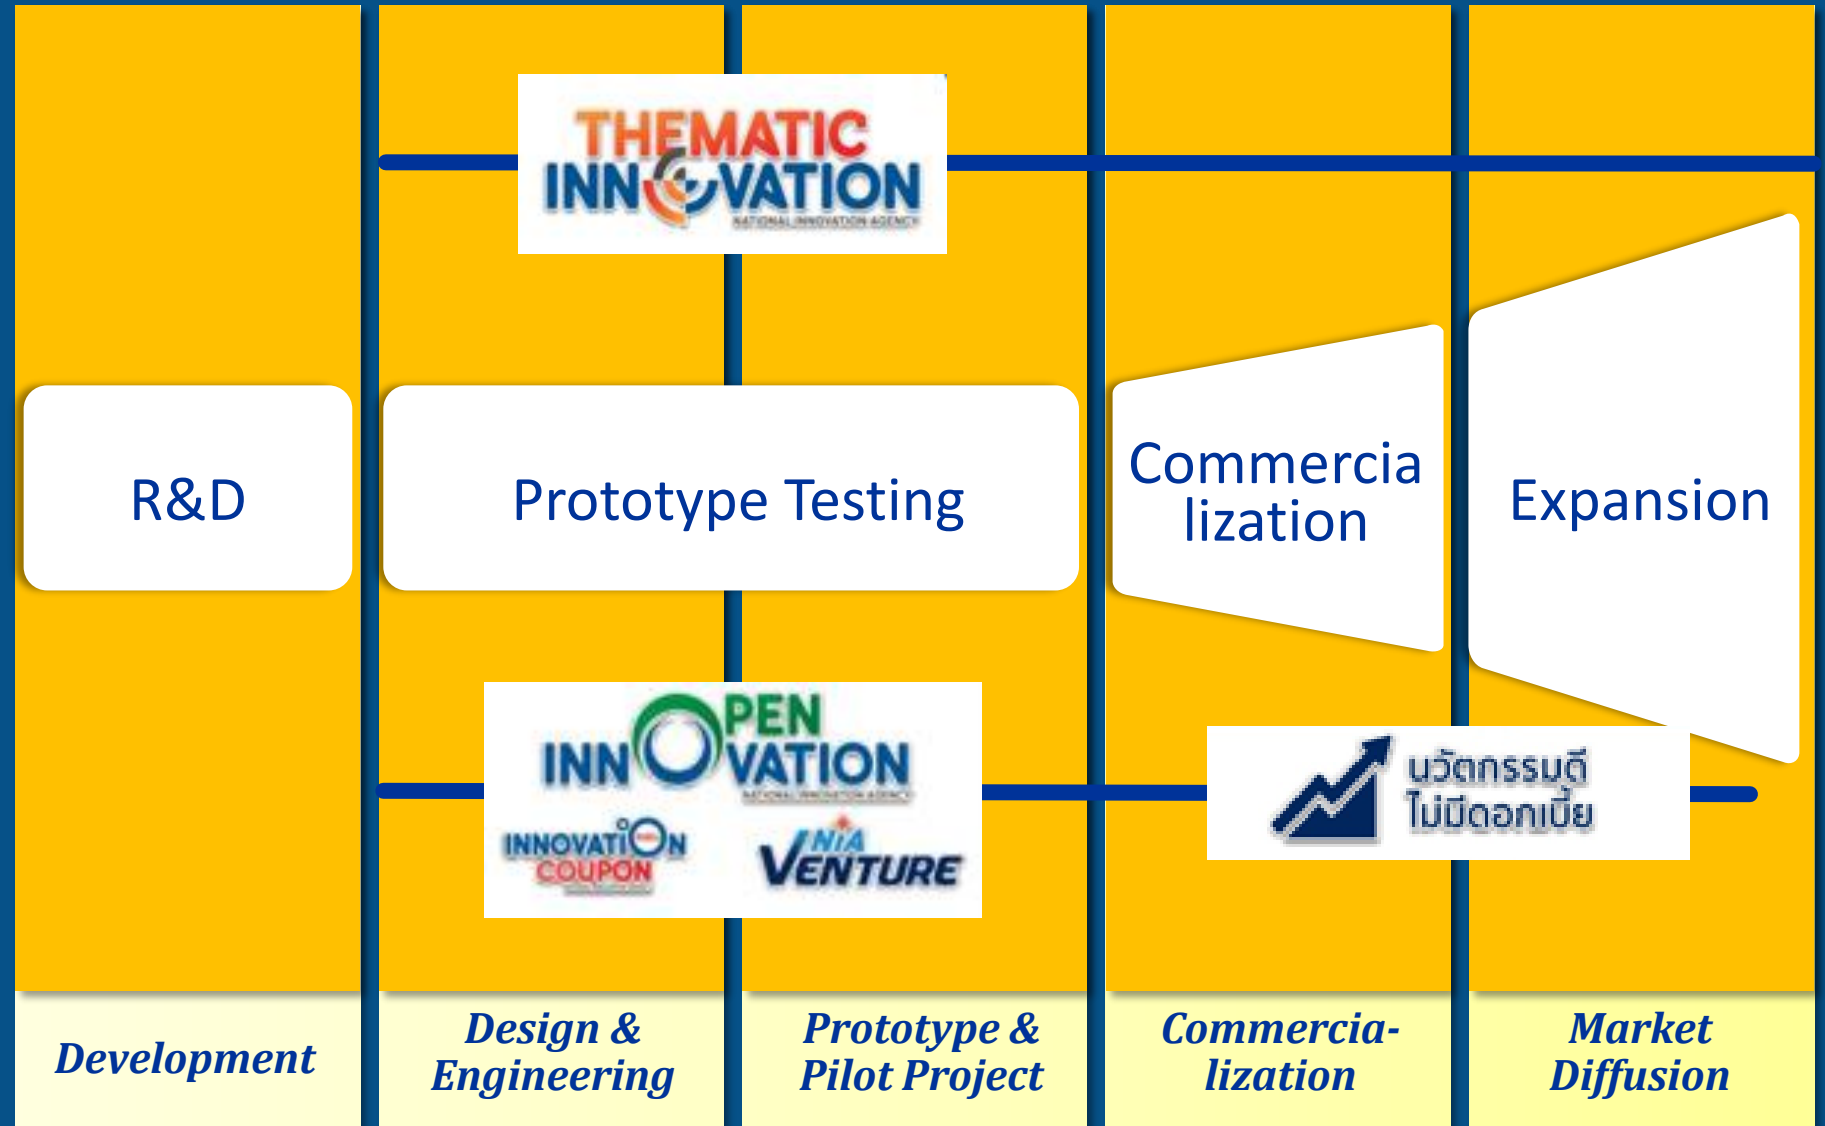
THEMATIC INNOVATION
NATIONAL INNOVATION AGENCY

R&D

Prototype Testing

Commercia lization

Expansion

OPEN INNOVATION
NATIONAL INNOVATION AGENCY

INNOVATION COUPON

NIA VENTURE

นวัตกรรมดี ไม่มีดอกเบี้ย

Development

Design & Engineering

Prototype & Pilot Project

Commercia-lization

Market Diffusion